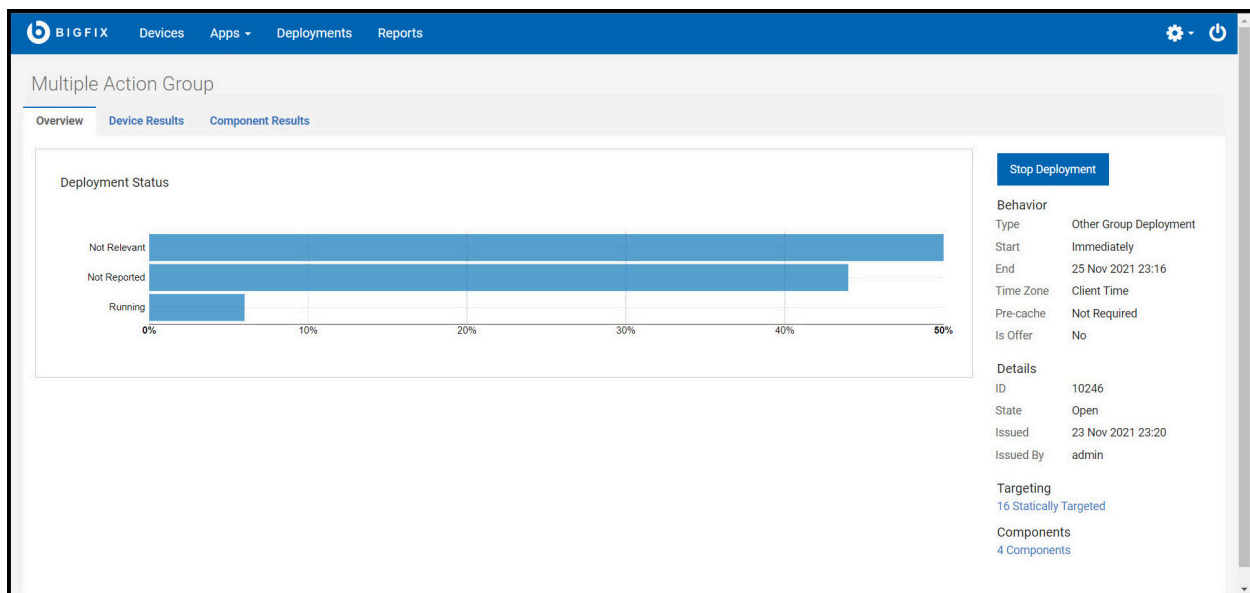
BIGFIX Devices Apps Deployments Reports

Multiple Action Group

Overview Device Results Component Results

Deployment Status

Not Relevant
Not Reported
Running

0% 10% 20% 30% 40% 50%

Stop Deployment

Behavior

| Type | Other Group Deployment |
|---|---|
| Start | Immediately |
| End | 25 Nov 2021 23:16 |
| Time Zone | Client Time |
| Pre-cache | Not Required |
| Is Offer | No |

Details

| ID | 10246 |
|---|---|
| State | Open |
| Issued | 23 Nov 2021 23:20 |
| Issued By | admin |

Targeting
16 Statically Targeted

Components
4 Components